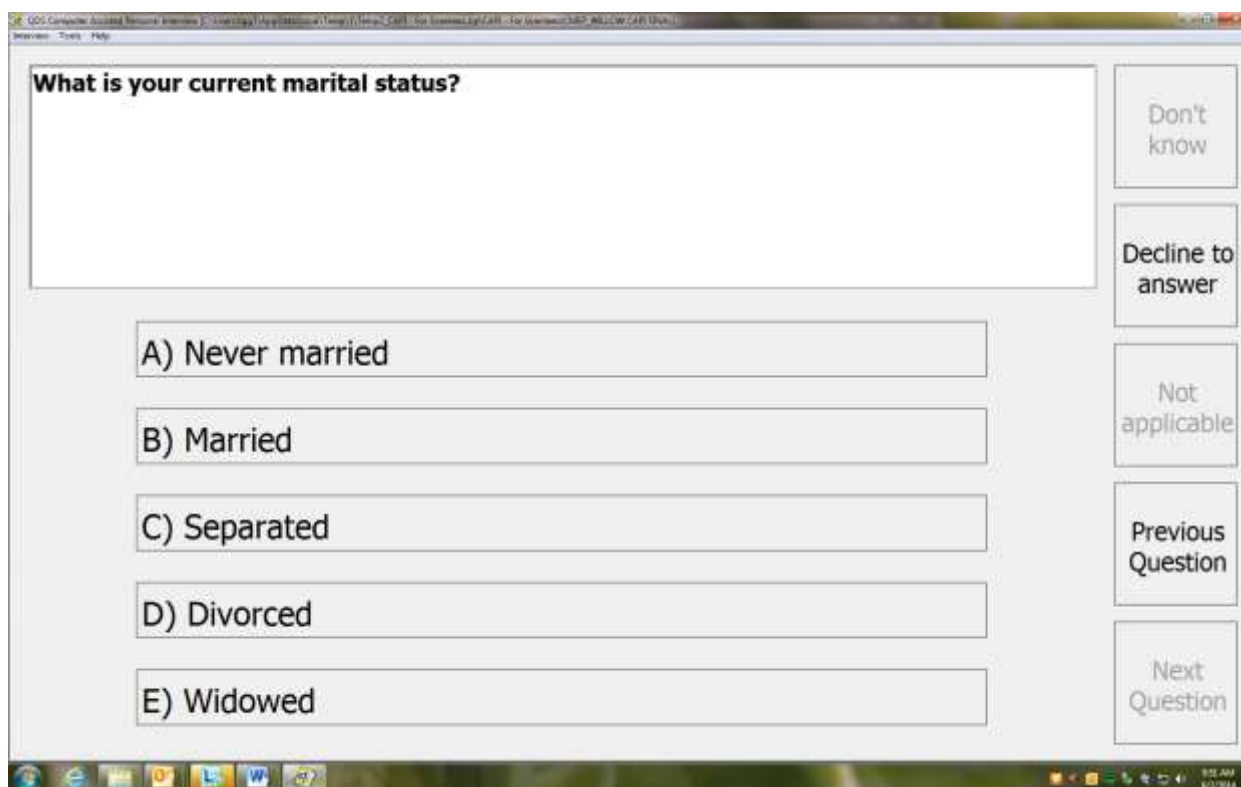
QDS Computer Assisted Personal Interview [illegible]
Interview Tools Help

What is your current marital status?

Don't know

Decline to answer

A) Never married

Not applicable

B) Married

C) Separated

Previous Question

D) Divorced

Next Question

E) Widowed

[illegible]